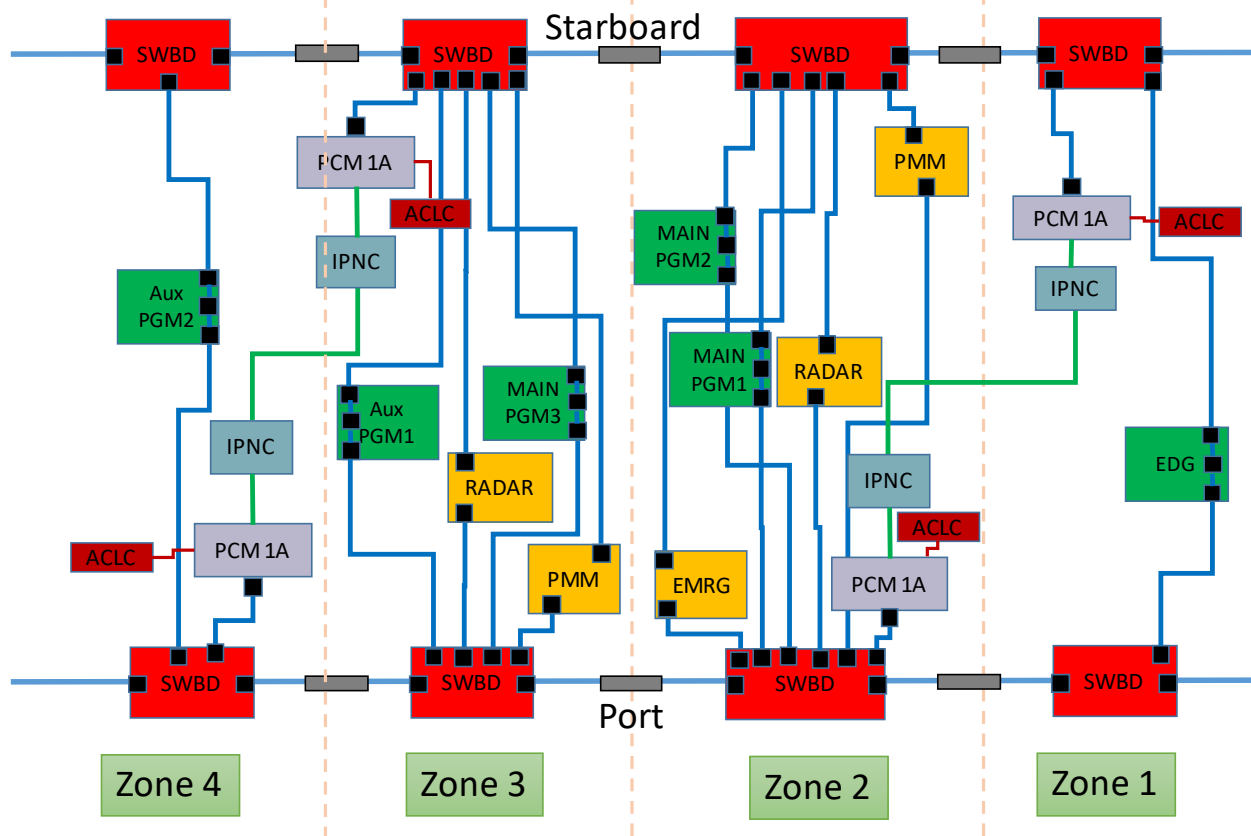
Starboard

SWBD
SWBD
SWBD
SWBD

PCM 1A
ACLC
IPNC
Aux PGM2
IPNC
ACLC
PCM 1A

Aux PGM1
RADAR
MAIN PGM3
PMM

MAIN PGM2
MAIN PGM1
RADAR
PMM
EMRG
IPNC
ACLC
PCM 1A

PCM 1A
ACLC
IPNC
EDG

SWBD
SWBD
SWBD
SWBD

Port

Zone 4
Zone 3
Zone 2
Zone 1